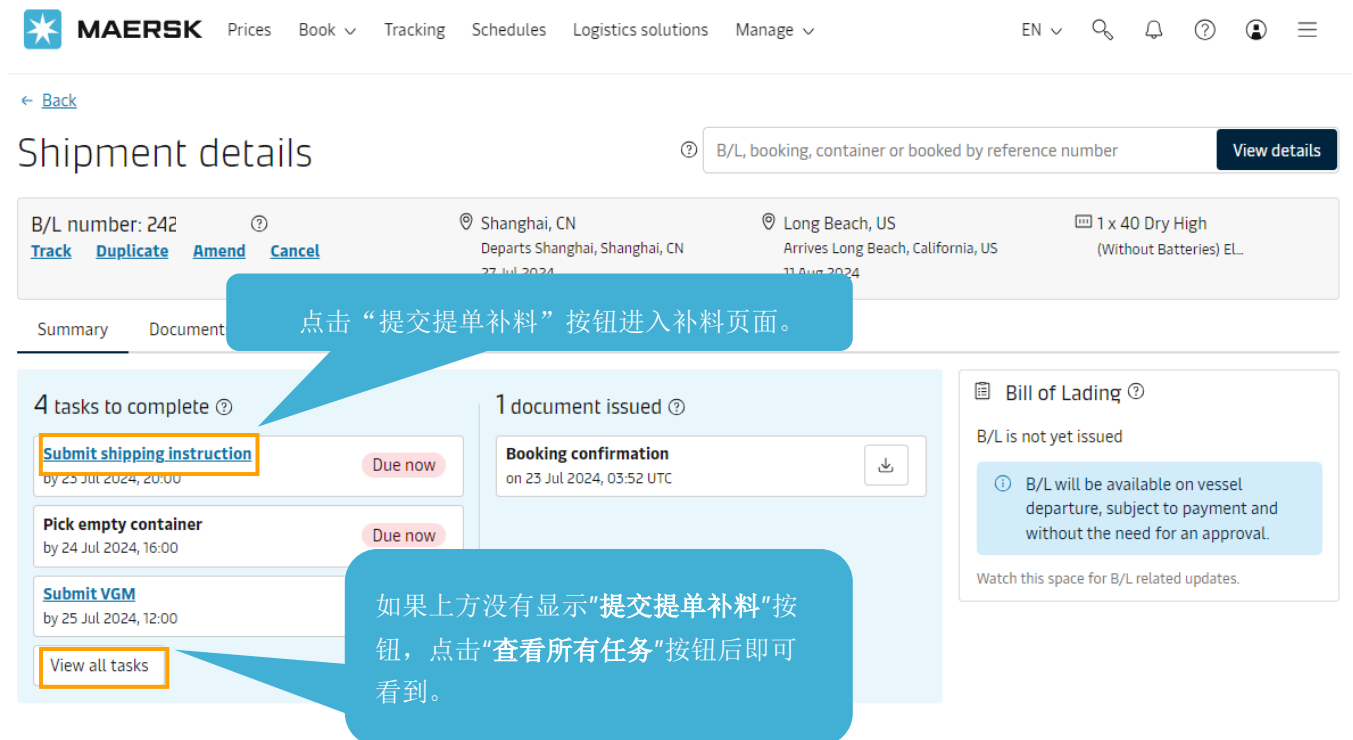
MAERSK Prices Book Tracking Schedules Logistics solutions Manage EN

← Back

Shipment details

B/L, booking, container or booked by reference number View details

B/L number: 242
Track Duplicate Amend Cancel

Shanghai, CN
Departs Shanghai, Shanghai, CN
27 Jul 2024

Long Beach, US
Arrives Long Beach, California, US
11 Aug 2024

1 x 40 Dry High
(Without Batteries) El...

点击“提交提单补料”按钮进入补料页面。

Summary Document

4 tasks to complete

Submit shipping instruction
by 25 Jul 2024, 20:00
Due now

Pick empty container
by 24 Jul 2024, 16:00
Due now

Submit VGM
by 25 Jul 2024, 12:00

View all tasks

1 document issued

Booking confirmation
on 23 Jul 2024, 03:52 UTC

Bill of Lading

B/L is not yet issued

B/L will be available on vessel departure, subject to payment and without the need for an approval.

Watch this space for B/L related updates.

如果上方没有显示"提交提单补料"按钮，点击"查看所有任务"按钮后即可看到。